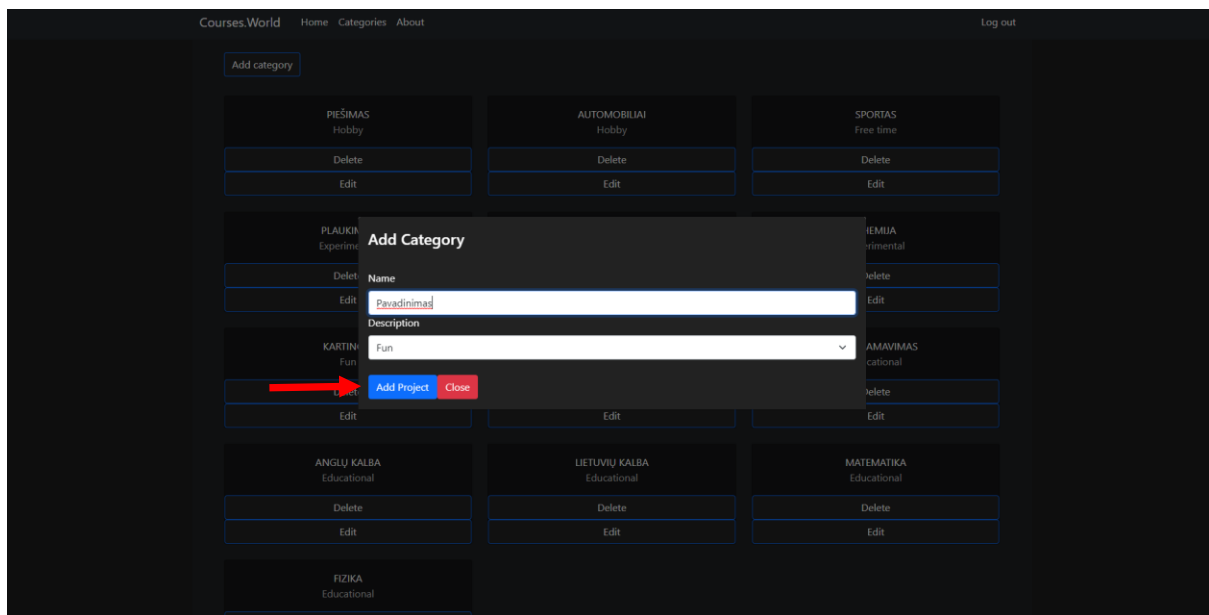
Courses.World Home Categories About

Log out

Add category

PIEŠIMAS
Hobby
Delete
Edit

AUTOMOBILIAI
Hobby
Delete
Edit

SPORTAS
Free time
Delete
Edit

PLAUKIN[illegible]
Experime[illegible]
Delet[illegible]
Edit

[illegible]IEMIJA
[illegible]rimental
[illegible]elete
Edit

Add Category

Name

Pavadinimas

Description

Fun

Add Project Close

KARTIN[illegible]
Fun
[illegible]
Edit

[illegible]AMAVIMAS
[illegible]cational
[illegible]elete
Edit

Edit

ANGLŲ KALBA
Educational
Delete
Edit

LIETUVIŲ KALBA
Educational
Delete
Edit

MATEMATIKA
Educational
Delete
Edit

FIZIKA
Educational